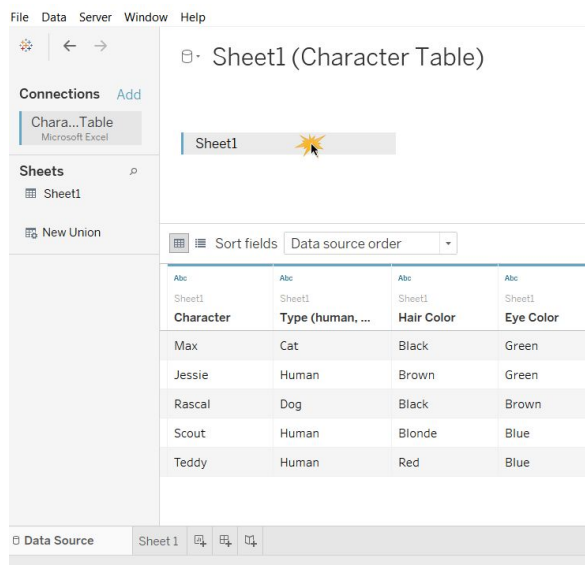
File Data Server Window Help

Sheet1 (Character Table)

Connections Add

Chara...Table
Microsoft Excel

Sheet1

Sheets

Sheet1

New Union

Sort fields Data source order

| Abc<br>Sheet1<br>Character | Abc<br>Sheet1<br>Type (human, ... | Abc<br>Sheet1<br>Hair Color | Abc<br>Sheet1<br>Eye Color |
|---|---|---|---|
| Max | Cat | Black | Green |
| Jessie | Human | Brown | Green |
| Rascal | Dog | Black | Brown |
| Scout | Human | Blonde | Blue |
| Teddy | Human | Red | Blue |

Data Source Sheet 1